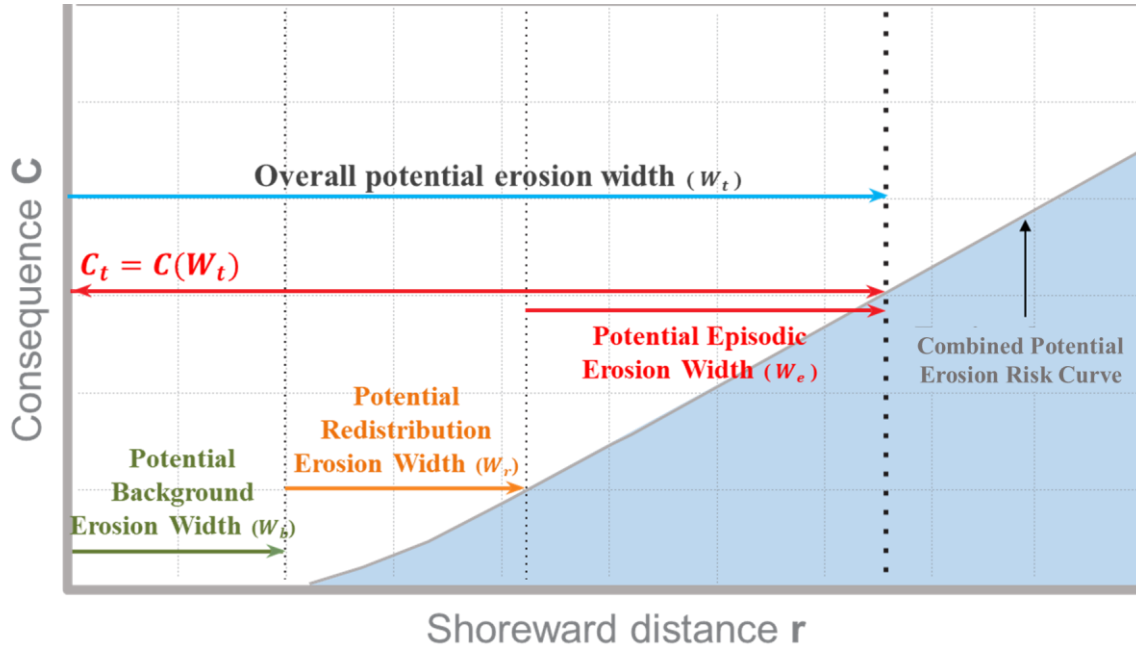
Overall potential erosion width $(W_t)$

$C_t = C(W_t)$

Potential Episodic Erosion Width $(W_e)$

Combined Potential Erosion Risk Curve

Potential Redistribution Erosion Width $(W_r)$

Potential Background Erosion Width $(W_b)$

Consequence C

Shoreward distance r